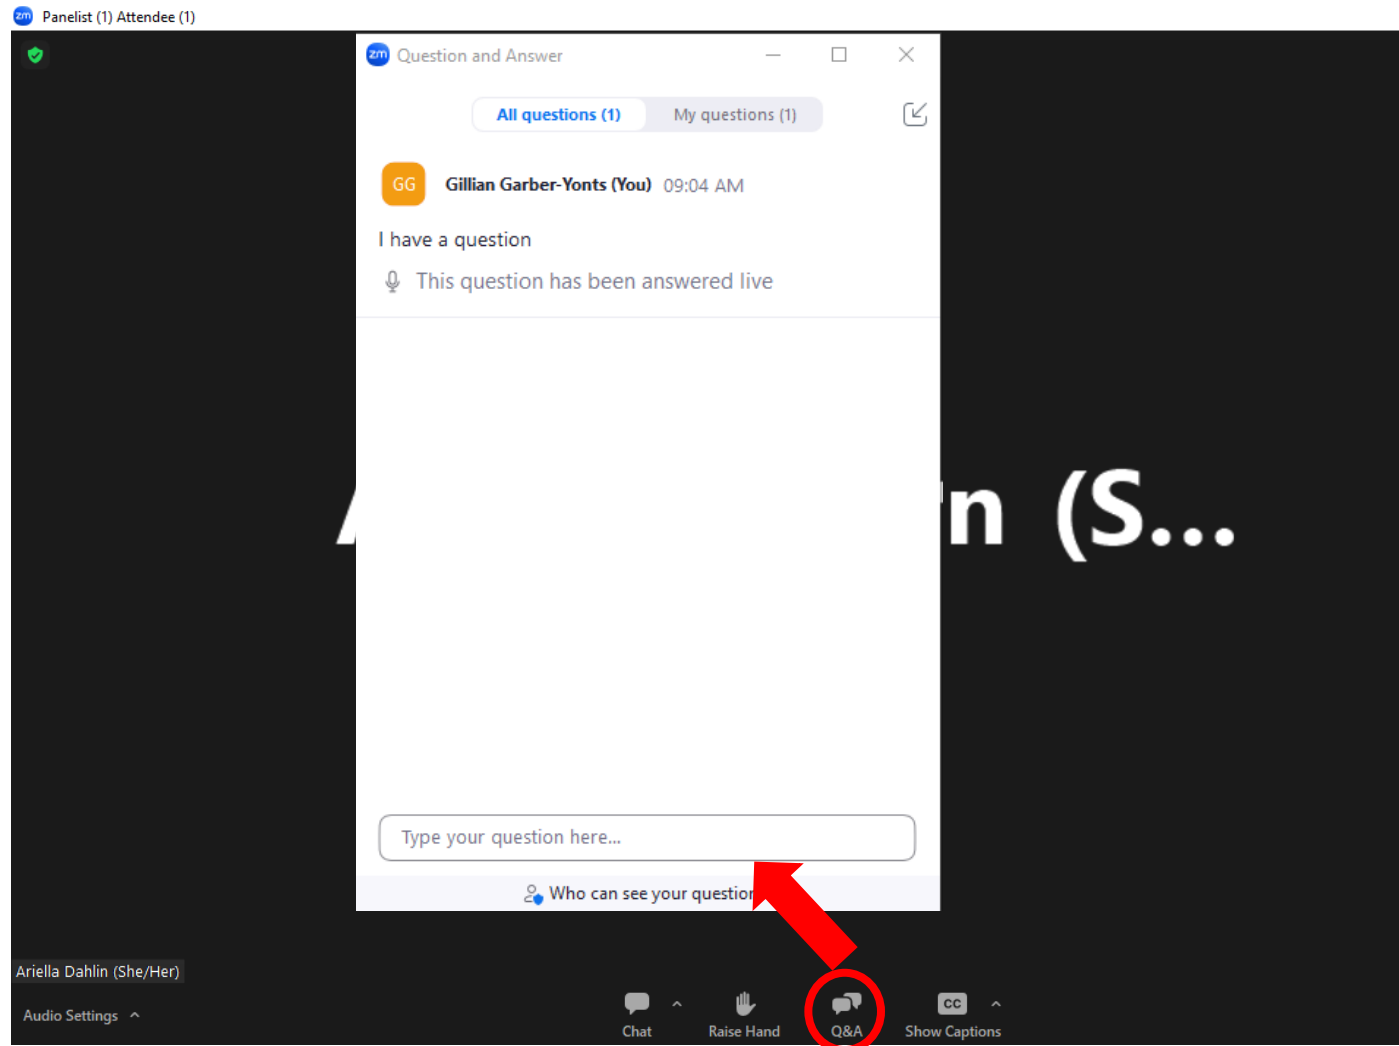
Panelist (1) Attendee (1)

Question and Answer

All questions (1)
My questions (1)

GG
Gillian Garber-Yonts (You) 09:04 AM

I have a question

This question has been answered live

Type your question here...

Who can see your questio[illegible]

n (S...

Ariella Dahlin (She/Her)

Audio Settings

Chat

Raise Hand

Q&A

CC
Show Captions